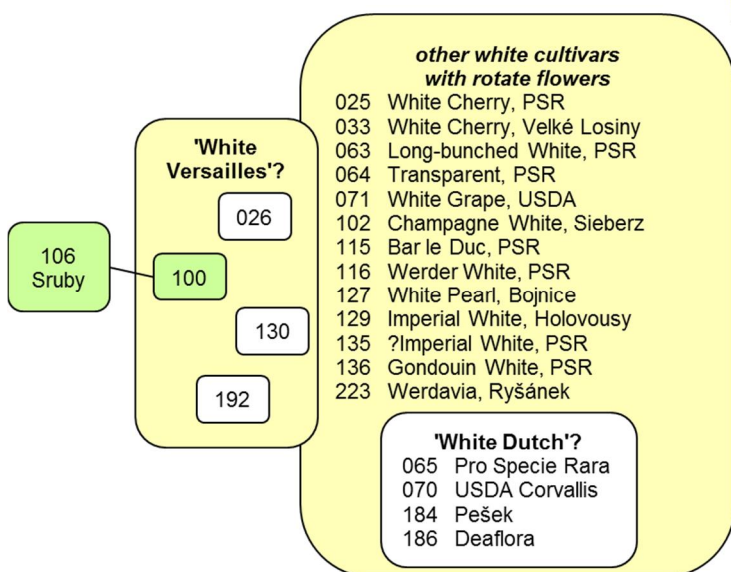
106
Sruby

'White Versailles'?

026

100

130

192

other white cultivars with rotate flowers

025 White Cherry, PSR
033 White Cherry, Velké Losiny
063 Long-bunched White, PSR
064 Transparent, PSR
071 White Grape, USDA
102 Champagne White, Sieberz
115 Bar le Duc, PSR
116 Werder White, PSR
127 White Pearl, Bojnice
129 Imperial White, Holovousy
135 ?Imperial White, PSR
136 Gondouin White, PSR
223 Werdavia, Ryšánek

'White Dutch'?

065 Pro Specie Rara
070 USDA Corvallis
184 Pešek
186 Deaflora